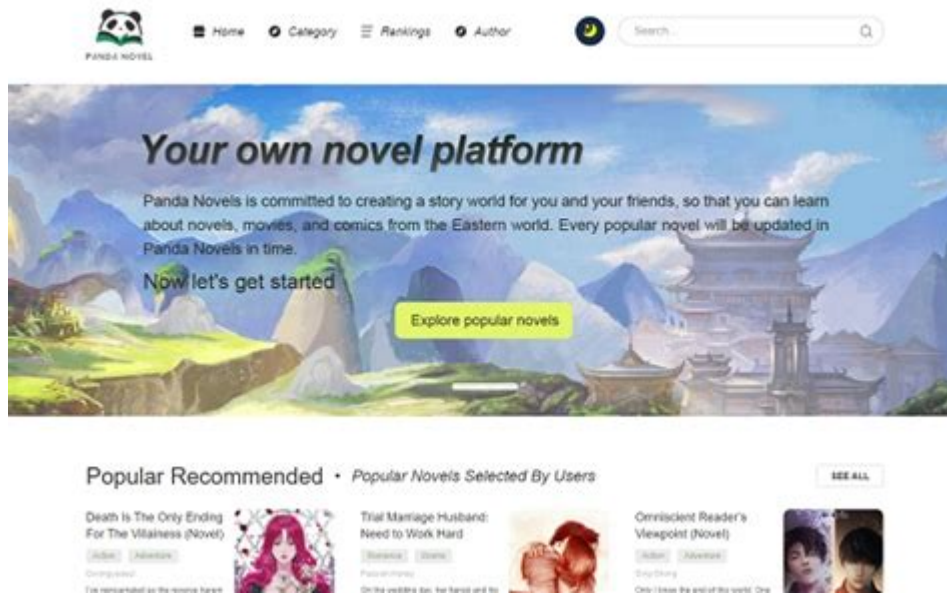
PANDA NOVEL

Home Category Rankings Author

Search...

Your own novel platform

Panda Novels is committed to creating a story world for you and your friends, so that you can learn about novels, movies, and comics from the Eastern world. Every popular novel will be updated in Panda Novels in time.

Now let's get started

Explore popular novels

Popular Recommended • Popular Novels Selected By Users

SEE ALL

Death Is The Only Ending For The Villainess (Novel)

Action Adventure

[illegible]

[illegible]

Trial Marriage Husband: Need to Work Hard

Romance Drama

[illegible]

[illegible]

Omniscient Reader's Viewpoint (Novel)

Action Adventure

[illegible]

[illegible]